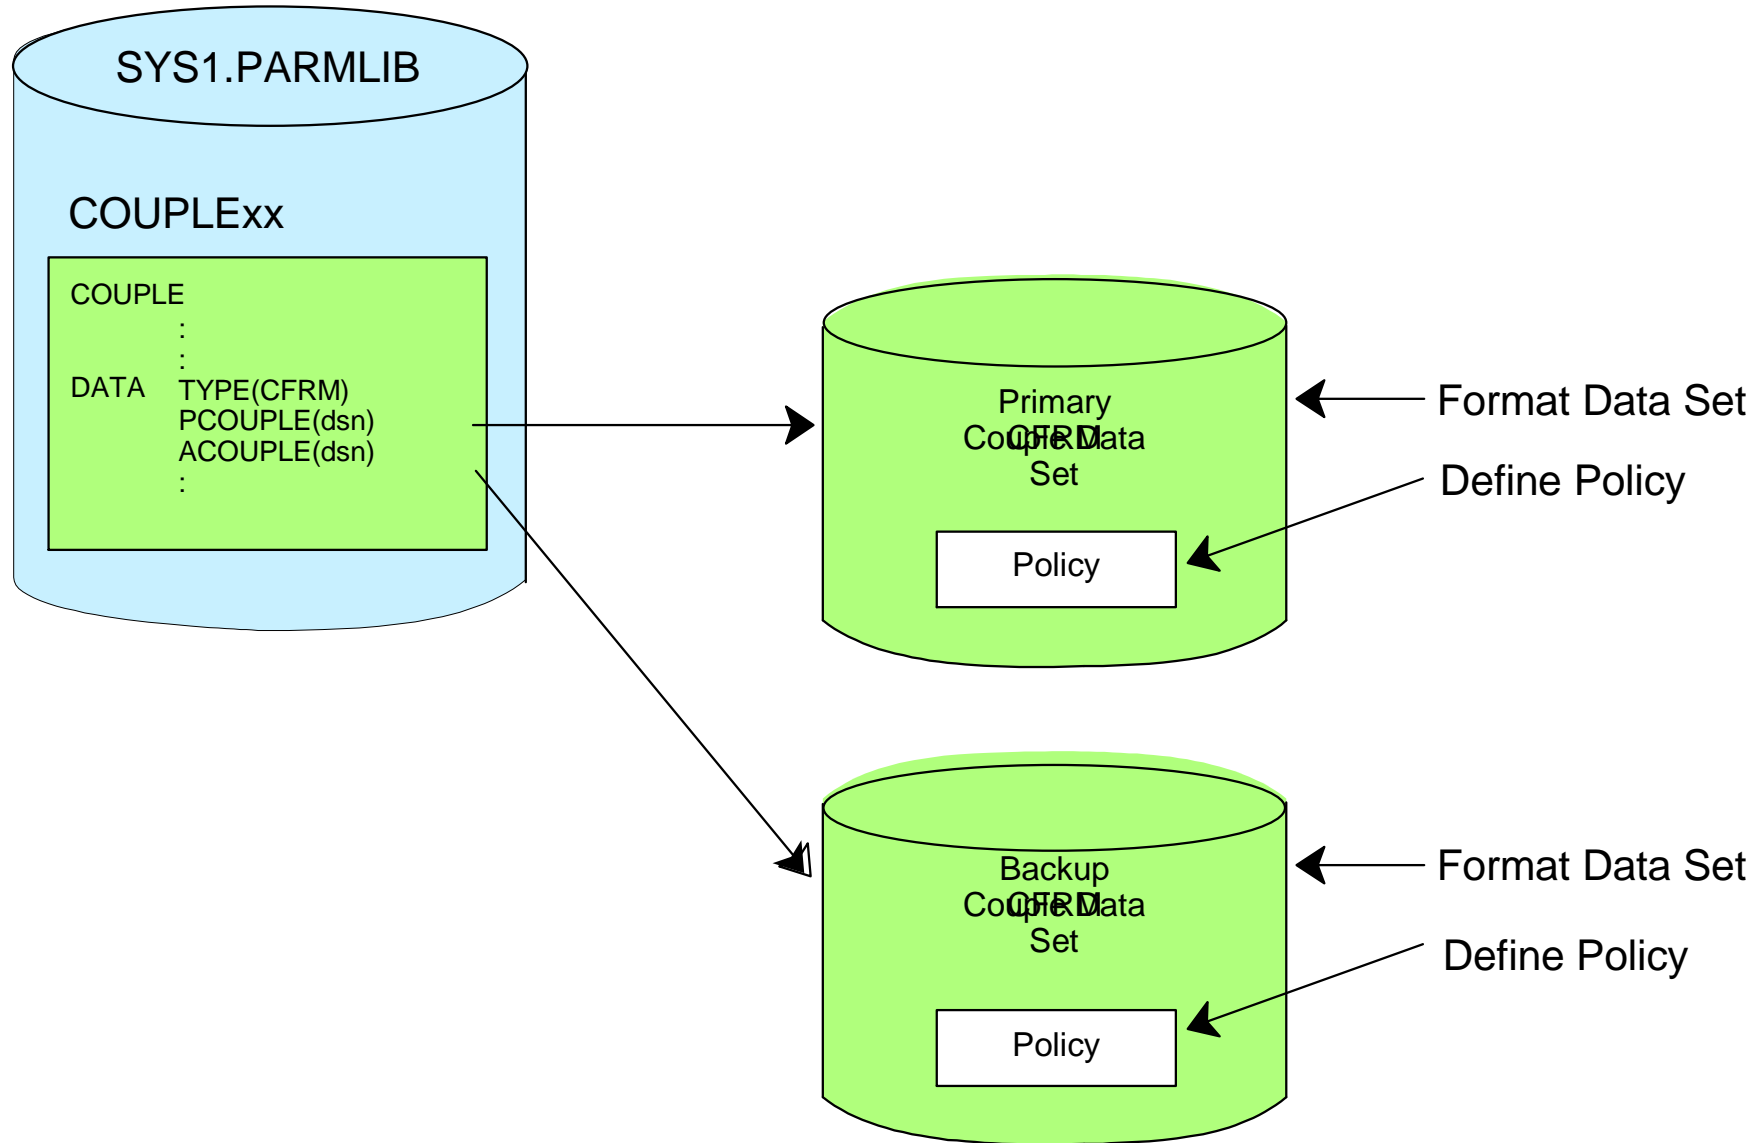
SYS1.PARMLIB

COUPLExx

COUPLE
:
:
DATA TYPE(CFRM)
PCOUPLE(dsn)
ACOUPLE(dsn)
:

Primary CFRM Couple Data Set

Policy

Format Data Set

Define Policy

Backup CFRM Couple Data Set

Policy

Format Data Set

Define Policy